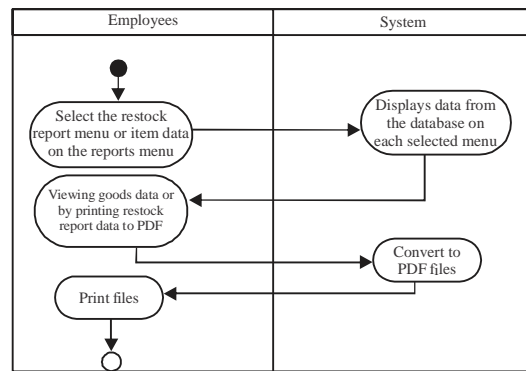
| Employees | System |
|---|---|

Select the restock report menu or item data on the reports menu

Displays data from the database on each selected menu

Viewing goods data or by printing restock report data to PDF

Convert to PDF files

Print files